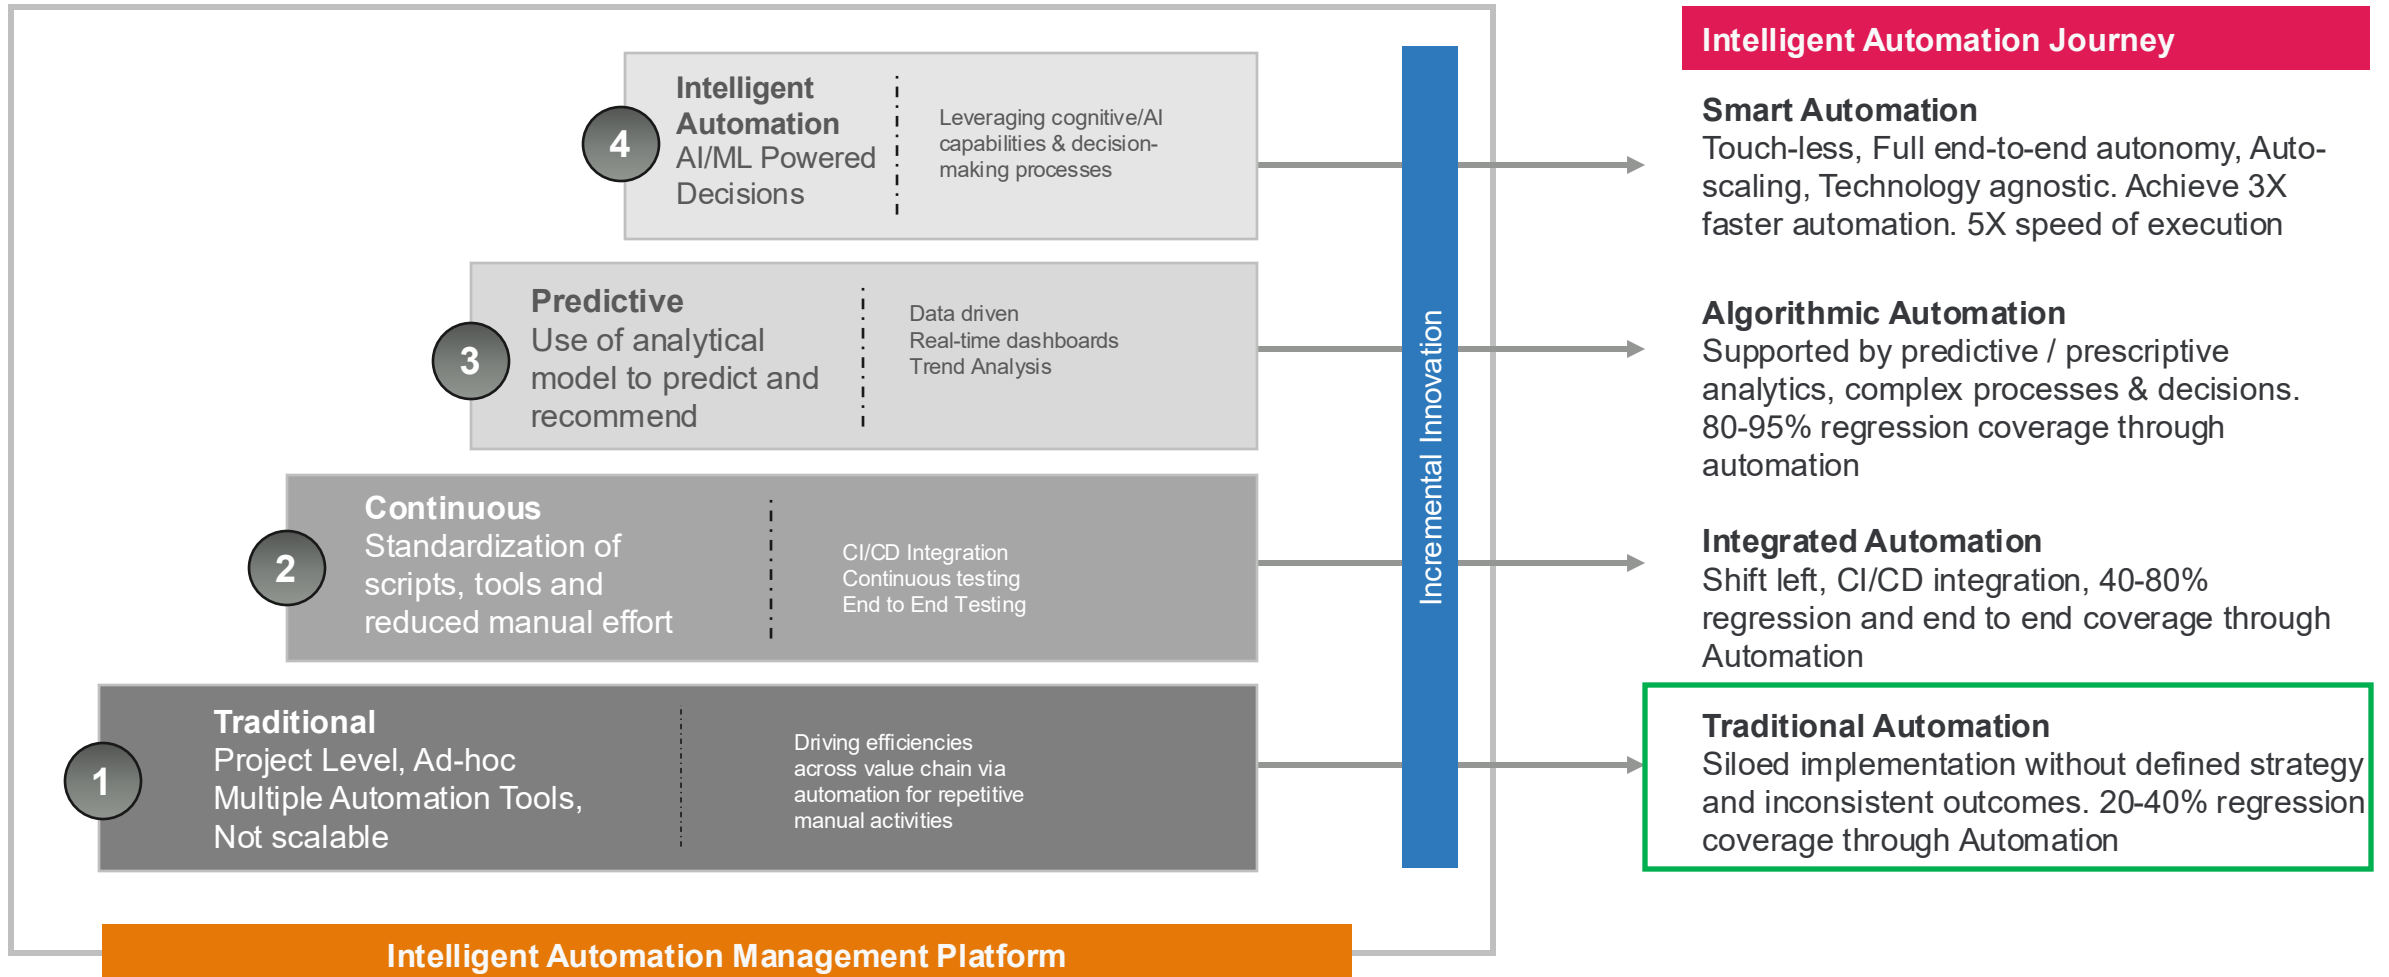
4
Intelligent Automation
AI/ML Powered Decisions

Leveraging cognitive/AI capabilities & decision-making processes

3
Predictive
Use of analytical model to predict and recommend

Data driven
Real-time dashboards
Trend Analysis

2
Continuous
Standardization of scripts, tools and reduced manual effort

CI/CD Integration
Continuous testing
End to End Testing

1
Traditional
Project Level, Ad-hoc
Multiple Automation Tools,
Not scalable

Driving efficiencies across value chain via automation for repetitive manual activities

Incremental Innovation

Intelligent Automation Management Platform

Intelligent Automation Journey

Smart Automation
Touch-less, Full end-to-end autonomy, Auto-scaling, Technology agnostic. Achieve 3X faster automation. 5X speed of execution

Algorithmic Automation
Supported by predictive / prescriptive analytics, complex processes & decisions. 80-95% regression coverage through automation

Integrated Automation
Shift left, CI/CD integration, 40-80% regression and end to end coverage through Automation

Traditional Automation
Siloed implementation without defined strategy and inconsistent outcomes. 20-40% regression coverage through Automation